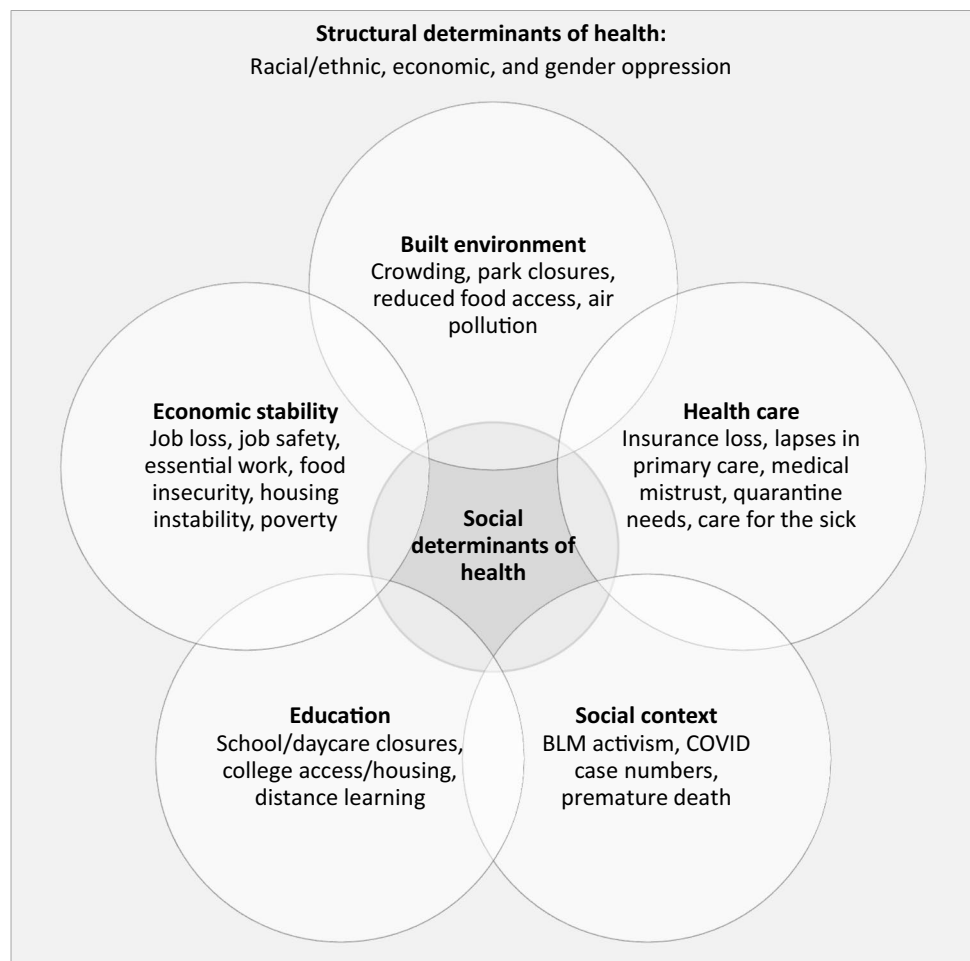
**Structural determinants of health:**
Racial/ethnic, economic, and gender oppression

**Built environment**
Crowding, park closures, reduced food access, air pollution

**Economic stability**
Job loss, job safety, essential work, food insecurity, housing instability, poverty

**Health care**
Insurance loss, lapses in primary care, medical mistrust, quarantine needs, care for the sick

**Social determinants of health**

**Education**
School/daycare closures, college access/housing, distance learning

**Social context**
BLM activism, COVID case numbers, premature death